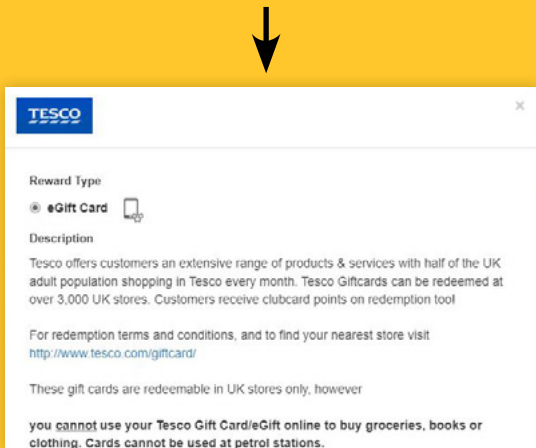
TESCO

×

Reward Type

eGift Card

Description

Tesco offers customers an extensive range of products & services with half of the UK adult population shopping in Tesco every month. Tesco Giftcards can be redeemed at over 3,000 UK stores. Customers receive clubcard points on redemption too!

For redemption terms and conditions, and to find your nearest store visit http://www.tesco.com/giftcard/

These gift cards are redeemable in UK stores only, however

you cannot use your Tesco Gift Card/eGift online to buy groceries, books or clothing. Cards cannot be used at petrol stations.